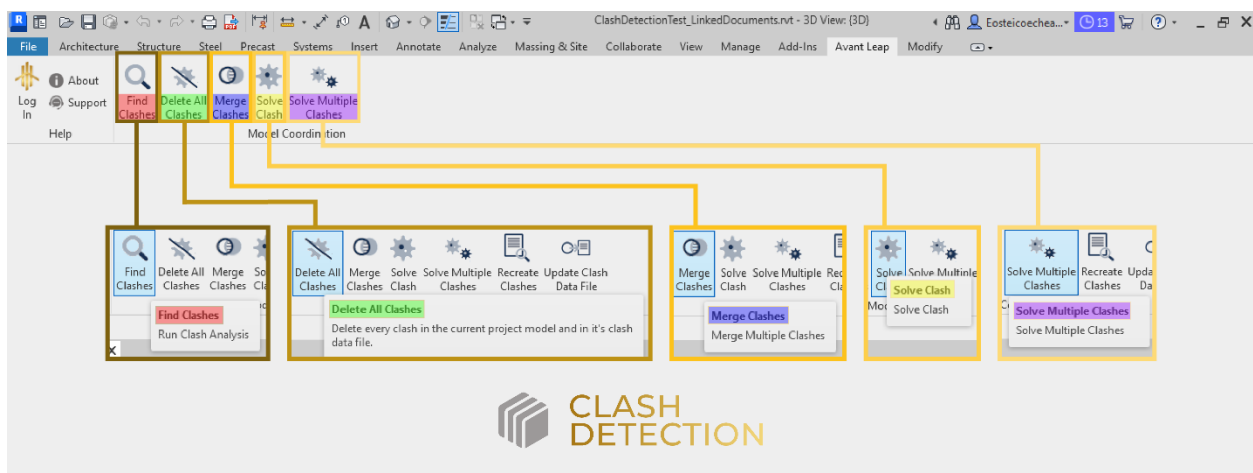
ClashDetectionTest_LinkedDocuments.rvt - 3D View: {3D}

Eosteicoechea... 13

File Architecture Structure Steel Precast Systems Insert Annotate Analyze Massing & Site Collaborate View Manage Add-Ins Avant Leap Modify

Log In

About

Support

Help

Find Clashes

Delete All Clashes

Merge Clashes

Solve Clash

Solve Multiple Clashes

Model Coordination

Find Clashes Delete All Clashes Merge Clashes So

Find Clashes

Run Clash Analysis

Delete All Clashes Merge Clashes Solve Clash Solve Multiple Clashes Recreate Clashes Update Clash Data File

Delete All Clashes

Delete every clash in the current project model and in it's clash data file.

Merge Clashes Solve Clash Solve Multiple Clashes Rec Cla

Merge Clashes

Merge Multiple Clashes

Solve Cl Solve Multiple Mo

Solve Clash

Solve Clash

Solve Multiple Clashes Recreate Clashes Upda Da

Solve Multiple Clashes

Solve Multiple Clashes

CLASH DETECTION